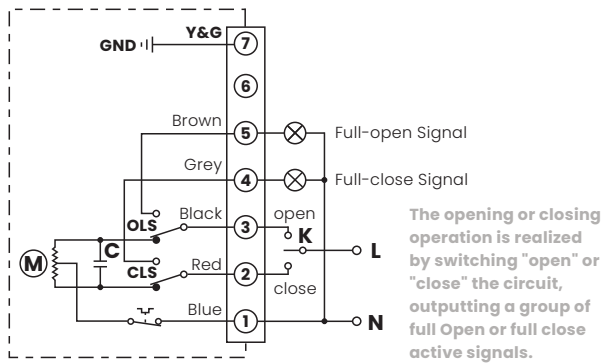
Y&G
GND
7
6
Brown
5
Full-open Signal
Grey
4
Full-close Signal
OLS
Black
3
open
K
L
M
C
CLS
Red
2
close
Blue
1
N

The opening or closing operation is realized by switching "open" or "close" the circuit, outputting a group of full Open or full close active signals.